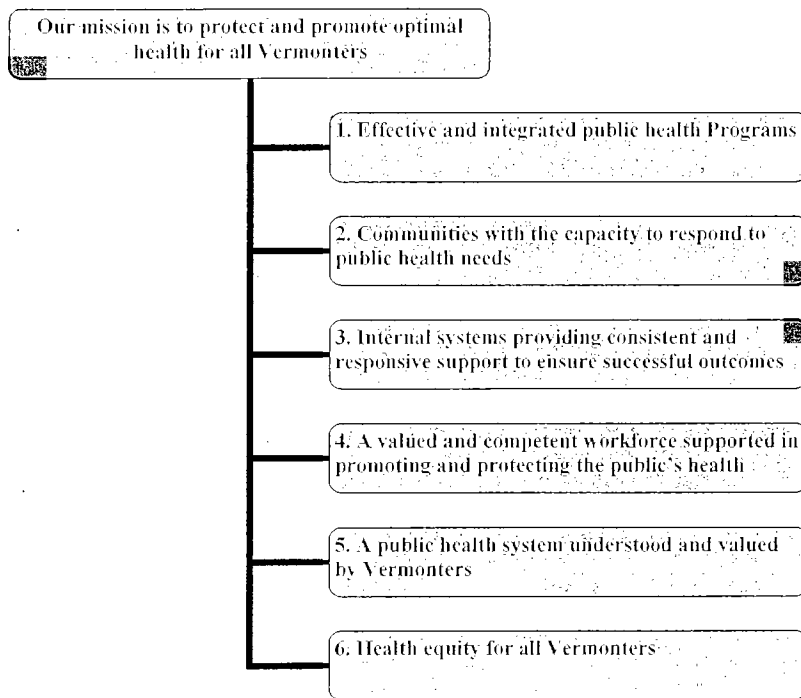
Our mission is to protect and promote optimal health for all Vermonters

1. Effective and integrated public health Programs

2. Communities with the capacity to respond to public health needs

3. Internal systems providing consistent and responsive support to ensure successful outcomes

4. A valued and competent workforce supported in promoting and protecting the public's health

5. A public health system understood and valued by Vermonters

6. Health equity for all Vermonters